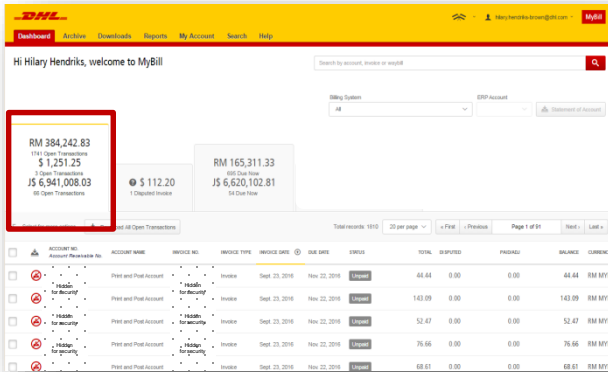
DHL

hilary.hendriks-brown@dhl.com

MyBill

Dashboard Archive Downloads Reports My Account Search Help

Hi Hilary Hendriks, welcome to MyBill

Search by account, invoice or waybill

Billing System
All

ERP Account

Statement of Account

RM 384,242.83
1741 Open Transactions
$ 1,251.25
3 Open Transactions
J$ 6,941,008.03
66 Open Transactions

$ 112.20
1 Disputed Invoice

RM 165,311.33
605 Due Now
J$ 6,620,102.81
54 Due Now

Select All Open Transactions

Total records: 1810

20 per page

« First

‹ Previous

Page 1 of 91

Next ›

Last »

| | | ACCOUNT NO. Account Receivable No. | ACCOUNT NAME | INVOICE NO. | INVOICE TYPE | INVOICE DATE | DUE DATE | STATUS | TOTAL | DISPUTED | PAID/ADJ | BALANCE | CURRENCY |
|---|---|---|---|---|---|---|---|---|---|---|---|---|---|
| | | Hidden for security | Print and Post Account | Hidden for security | Invoice | Sept. 23, 2016 | Nov. 22, 2016 | Unpaid | 44.44 | 0.00 | 0.00 | 44.44 | RM MY |
| | | Hidden for security | Print and Post Account | Hidden for security | Invoice | Sept. 23, 2016 | Nov. 22, 2016 | Unpaid | 143.09 | 0.00 | 0.00 | 143.09 | RM MY |
| | | Hidden for security | Print and Post Account | Hidden for security | Invoice | Sept. 23, 2016 | Nov. 22, 2016 | Unpaid | 52.47 | 0.00 | 0.00 | 52.47 | RM MY |
| | | Hidden for security | Print and Post Account | Hidden for security | Invoice | Sept. 23, 2016 | Nov. 22, 2016 | Unpaid | 76.66 | 0.00 | 0.00 | 76.66 | RM MY |
| | | Hidden for security | Print and Post Account | Hidden for security | Invoice | Sept. 23, 2016 | Nov. 22, 2016 | Unpaid | 68.61 | 0.00 | 0.00 | 68.61 | RM MY |